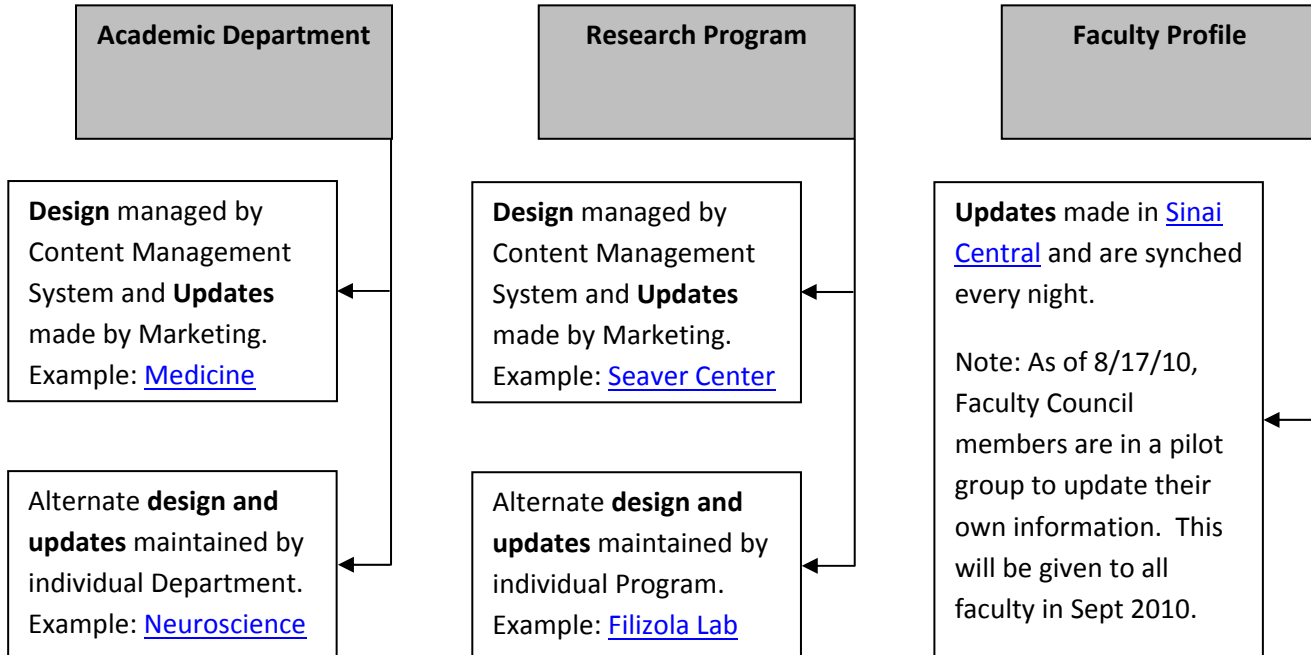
Academic Department

Design managed by Content Management System and Updates made by Marketing. Example: Medicine

Alternate design and updates maintained by individual Department. Example: Neuroscience

Research Program

Design managed by Content Management System and Updates made by Marketing. Example: Seaver Center

Alternate design and updates maintained by individual Program. Example: Filizola Lab

Faculty Profile

Updates made in Sinai Central and are synched every night.

Note: As of 8/17/10, Faculty Council members are in a pilot group to update their own information. This will be given to all faculty in Sept 2010.